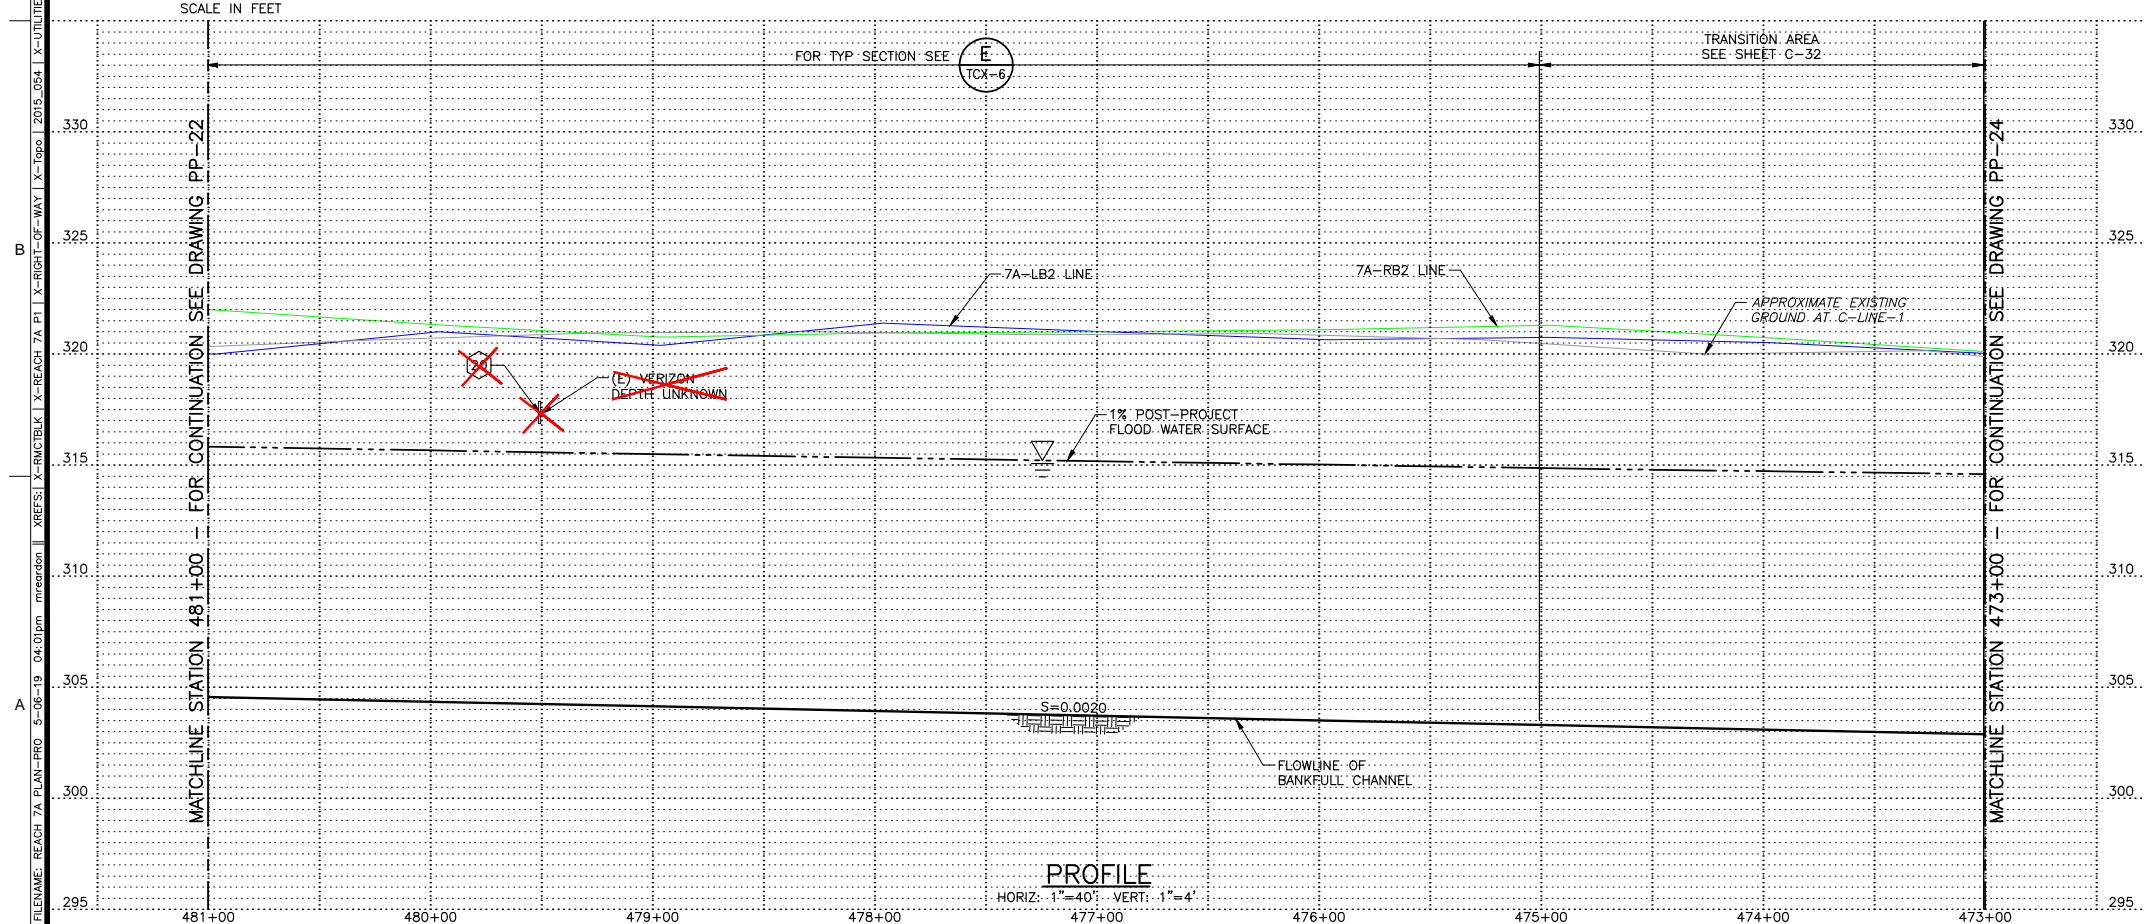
FILENAME: REACH 7A PLAN-PRO 5-06-19 04:01pm mreardon || XREFS: X-RMCTBLK X-REACH 7A P1 X-RIGHT-OF-WAY X-Topo 2015_054 X-UTILITIE

B

A

SCALE IN FEET

FOR TYP SECTION SEE E TCX-6

TRANSITION AREA SEE SHEET C-32

MATCHLINE STATION 481+00 – FOR CONTINUATION SEE DRAWING PP-22

MATCHLINE STATION 473+00 – FOR CONTINUATION SEE DRAWING PP-24

7A-LB2 LINE

7A-RB2 LINE

APPROXIMATE EXISTING GROUND AT C-LINE-1

(E) VERIZON DEPTH UNKNOWN

1% POST-PROJECT FLOOD WATER SURFACE

S=0.0020

FLOWLINE OF BANKFULL CHANNEL

330
325
320
315
310
305
300
295

330
325
320
315
310
305
300
295

PROFILE
HORIZ: 1"=40' VERT: 1"=4'

481+00 480+00 479+00 478+00 477+00 476+00 475+00 474+00 473+00